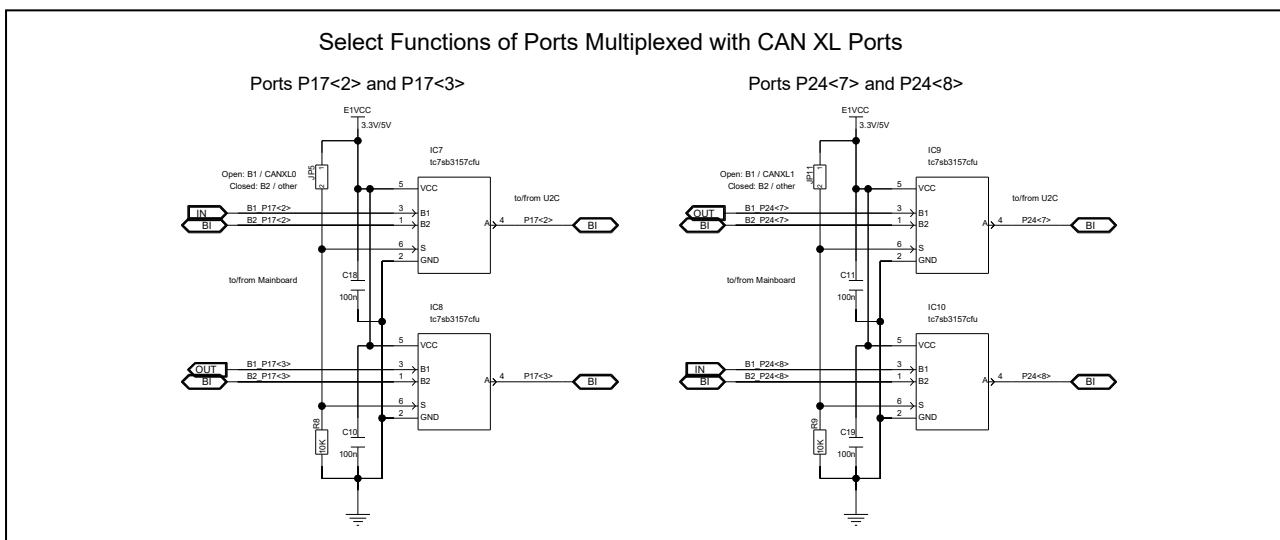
Select Functions of Ports Multiplexed with CAN XL Ports

Ports P17<2> and P17<3>

E1VCC
3.3V/5V

JP5
1
2

Open: B1 / CANXL0
Closed: B2 / other

IC7
tc7sb3157cfu

5 VCC
3 B1
1 B2
6 S
2 GND
A 4

to/from U2C

IN
BI
B1_P17<2>
B2_P17<2>
P17<2>
BI

to/from Mainboard

C18
100n

IC8
tc7sb3157cfu

5 VCC
3 B1
1 B2
6 S
2 GND
A 4

OUT
BI
B1_P17<3>
B2_P17<3>
P17<3>
BI

R8
10K

C10
100n

Ports P24<7> and P24<8>

E1VCC
3.3V/5V

JP11
1
2

Open: B1 / CANXL1
Closed: B2 / other

IC9
tc7sb3157cfu

5 VCC
3 B1
1 B2
6 S
2 GND
A 4

to/from U2C

OUT
BI
B1_P24<7>
B2_P24<7>
P24<7>
BI

to/from Mainboard

C11
100n

IC10
tc7sb3157cfu

5 VCC
3 B1
1 B2
6 S
2 GND
A 4

IN
BI
B1_P24<8>
B2_P24<8>
P24<8>
BI

R9
10K

C19
100n